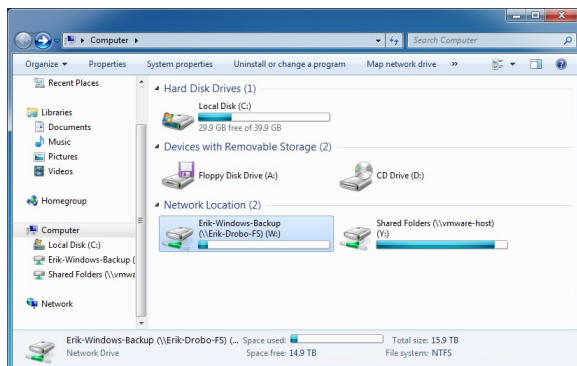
Computer ▸

Search Computer

Organize ▾ Properties System properties Uninstall or change a program Map network drive »

Recent Places

Libraries
Documents
Music
Pictures
Videos

Homegroup

Computer
Local Disk (C:)
Erik-Windows-Backup (
Shared Folders (\\vmwa

Network

Hard Disk Drives (1)

Local Disk (C:)
29.9 GB free of 39.9 GB

Devices with Removable Storage (2)

Floppy Disk Drive (A:)

CD Drive (D:)

Network Location (2)

Erik-Windows-Backup (\\Erik-Drobo-FS) (W:)

Shared Folders (\\vmware-host) (Y:)

Erik-Windows-Backup (\\Erik-Drobo-FS) (... Space used: Total size: 15.9 TB
Network Drive Space free: 14.9 TB File system: NTFS